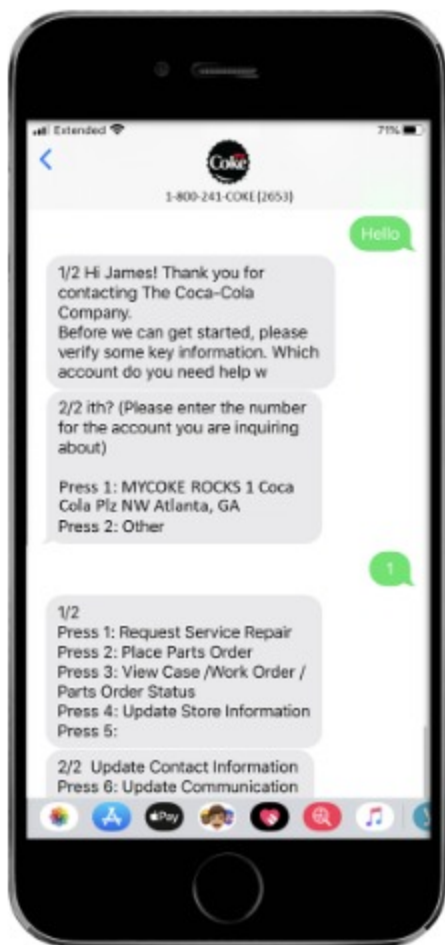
Extended

71%

Coke

1-800-241-COKE (2653)

Hello

1/2 Hi James! Thank you for contacting The Coca-Cola Company.
Before we can get started, please verify some key information. Which account do you need help w

2/2 ith? (Please enter the number for the account you are inquiring about)

Press 1: MYCOKE ROCKS 1 Coca Cola Plz NW Atlanta, GA
Press 2: Other

1

1/2
Press 1: Request Service Repair
Press 2: Place Parts Order
Press 3: View Case /Work Order / Parts Order Status
Press 4: Update Store Information
Press 5:

2/2 Update Contact Information
Press 6: Update Communication

Pay